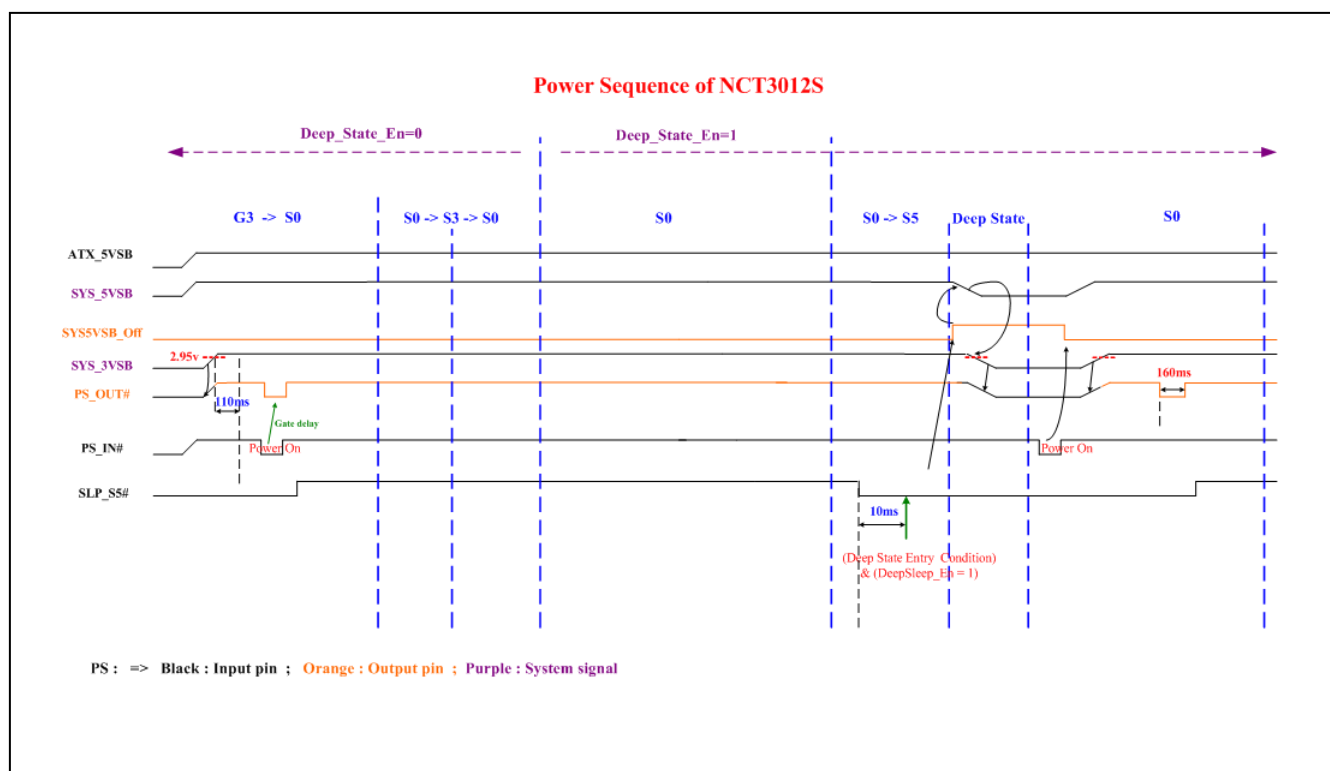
Power Sequence of NCT3012S

Deep_State_En=0

Deep_State_En=1

G3 -> S0

S0 -> S3 -> S0

S0

S0 -> S5

Deep State

S0

ATX_5VSB

SYS_5VSB

SYS5VSB_Off

SYS_3VSB

PS_OUT#

PS_IN#

SLP_S5#

2.95v

110ms

Gate delay

Power On

Power On

160ms

10ms

(Deep State Entry Condition) & (DeepSleep_En = 1)

PS : => Black : Input pin ; Orange : Output pin ; Purple : System signal